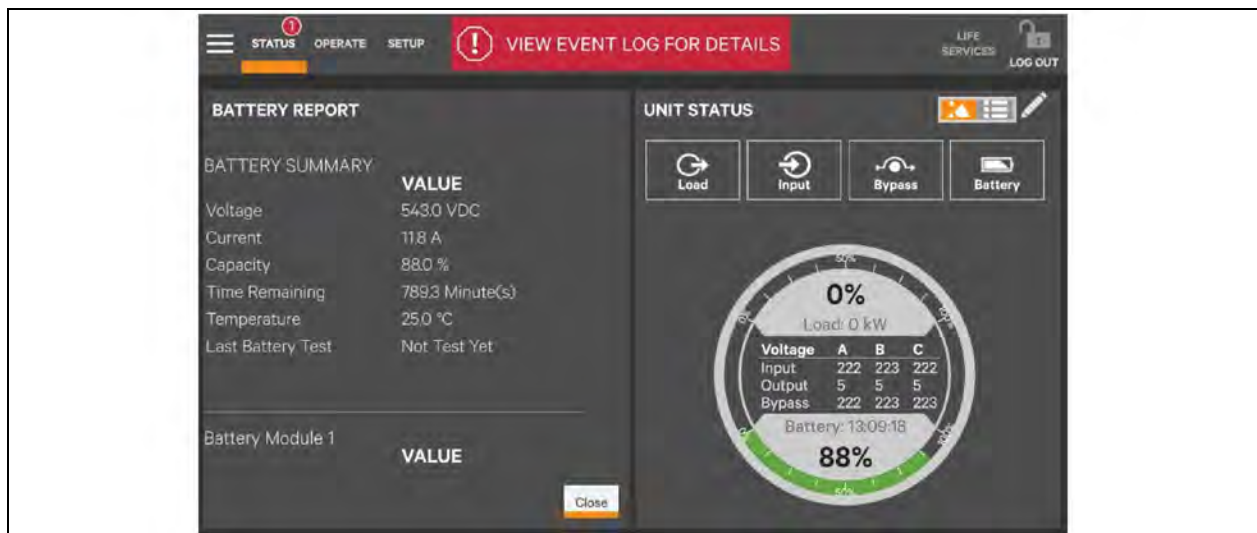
1

STATUS OPERATE SETUP

VIEW EVENT LOG FOR DETAILS

LIFE SERVICES

LOG OUT

BATTERY REPORT

BATTERY SUMMARY

| | VALUE |
|---|---|
| Voltage | 543.0 VDC |
| Current | 11.8 A |
| Capacity | 88.0 % |
| Time Remaining | 789.3 Minute(s) |
| Temperature | 25.0 °C |
| Last Battery Test | Not Test Yet |

Battery Module 1

VALUE

Close

UNIT STATUS

Load

Input

Bypass

Battery

50%

0%

Load: 0 kW

| Voltage | A | B | C |
|---|---|---|---|
| Input | 222 | 223 | 222 |
| Output | 5 | 5 | 5 |
| Bypass | 222 | 223 | 223 |

Battery: 13:09:18

88%

50%